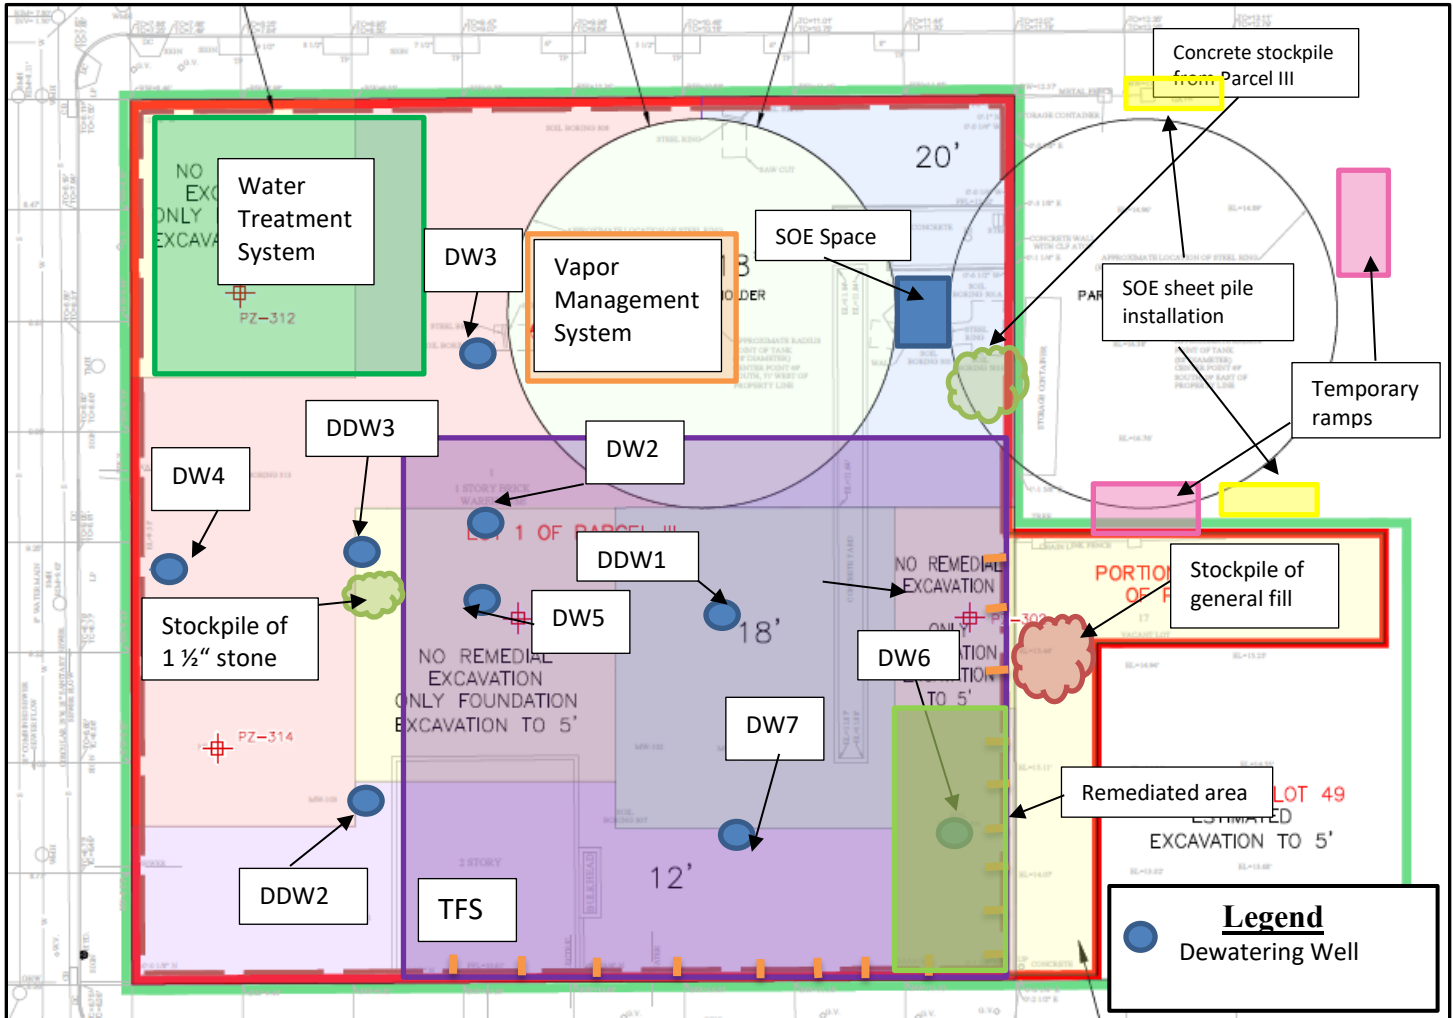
Concrete stockpile from Parcel III

20'

NO EXC ONLY EXCAVA

Water Treatment System

PZ-312

DW3

Vapor Management System

3

OLDER

SOE Space

PAR

SOE sheet pile installation

Temporary ramps

DDW3

DW4

DW2

1 OF PARCEL III

DDW1

NO REMEDIAL EXCAVATION

PORTION OF

Stockpile of general fill

PZ-302

Stockpile of 1 ½" stone

DW5

18'

NO REMEDIAL EXCAVATION ONLY FOUNDATION EXCAVATION TO 5'

DW6

ONLY ATION ATION TO 5'

DW7

PZ-314

Remediated area

LOT 49 ESTIMATED EXCAVATION TO 5'

DDW2

TFS

12'

Legend

Dewatering Well